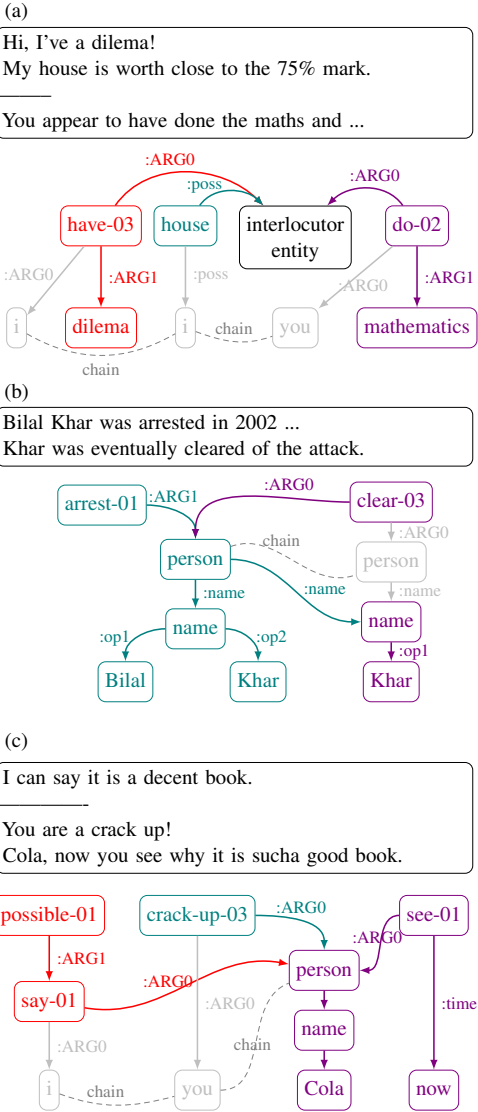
(a)

Hi, I've a dilema!
My house is worth close to the 75% mark.
——
You appear to have done the maths and ...

:ARG0
:poss
:ARG0
have-03
house
interlocutor entity
do-02
:ARG0
:ARG1
:poss
:ARG0
:ARG1
i
dilema
i
chain
you
mathematics
chain

(b)

Bilal Khar was arrested in 2002 ...
Khar was eventually cleared of the attack.

:ARG0
arrest-01
:ARG1
clear-03
chain
:ARG0
person
person
:name
:name
:name
name
name
:op1
:op2
:op1
Bilal
Khar
Khar

(c)

I can say it is a decent book.
————-
You are a crack up!
Cola, now you see why it is sucha good book.

possible-01
crack-up-03
:ARG0
see-01
:ARG0
:ARG1
person
:ARG0
say-01
:ARG0
:time
name
chain
:ARG0
i
chain
you
Cola
now